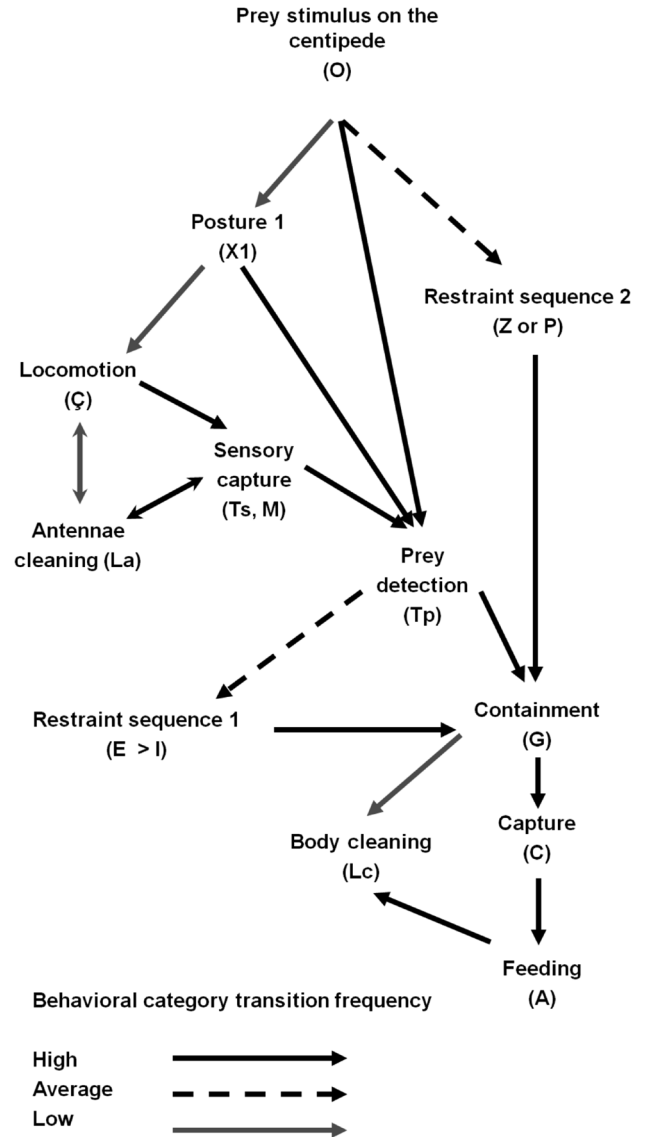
Prey stimulus on the centipede
(O)

Posture 1
(X1)

Restraint sequence 2
(Z or P)

Locomotion
(Ç)

Sensory capture
(Ts, M)

Antennae cleaning (La)

Prey detection
(Tp)

Restraint sequence 1
(E > I)

Containment
(G)

Capture
(C)

Body cleaning
(Lc)

Feeding
(A)

Behavioral category transition frequency

High
Average
Low